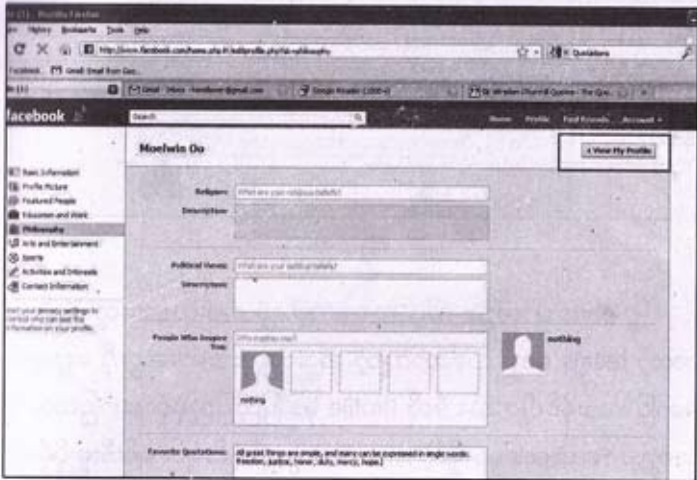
Mozilla Firefox

History Bookmarks Tools Help

http://www.facebook.com/home.php#/editprofile.php?sk=philosophy

Quotations

Facebook Gmail: Email from Goo...

Gmail - Inbox - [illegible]@gmail.com

Google Reader (1000+)

Sir Winston Churchill Quotes - The Quo...

facebook

Search

Home Profile Find Friends Account

Moelwin Oo

« View My Profile

Basic Information

Profile Picture

Featured People

Education and Work

Philosophy

Arts and Entertainment

Sports

Activities and Interests

Contact Information

Visit your privacy settings to control who can see this information on your profile.

Religious:

What are your religious beliefs?

Description:

Political Views:

What are your political beliefs?

Description:

People Who Inspire You:

Who inspires you?

nothing

nothing

Favorite Quotations:

All great things are simple, and many can be expressed in single words: freedom, justice, honor, duty, mercy, hope.